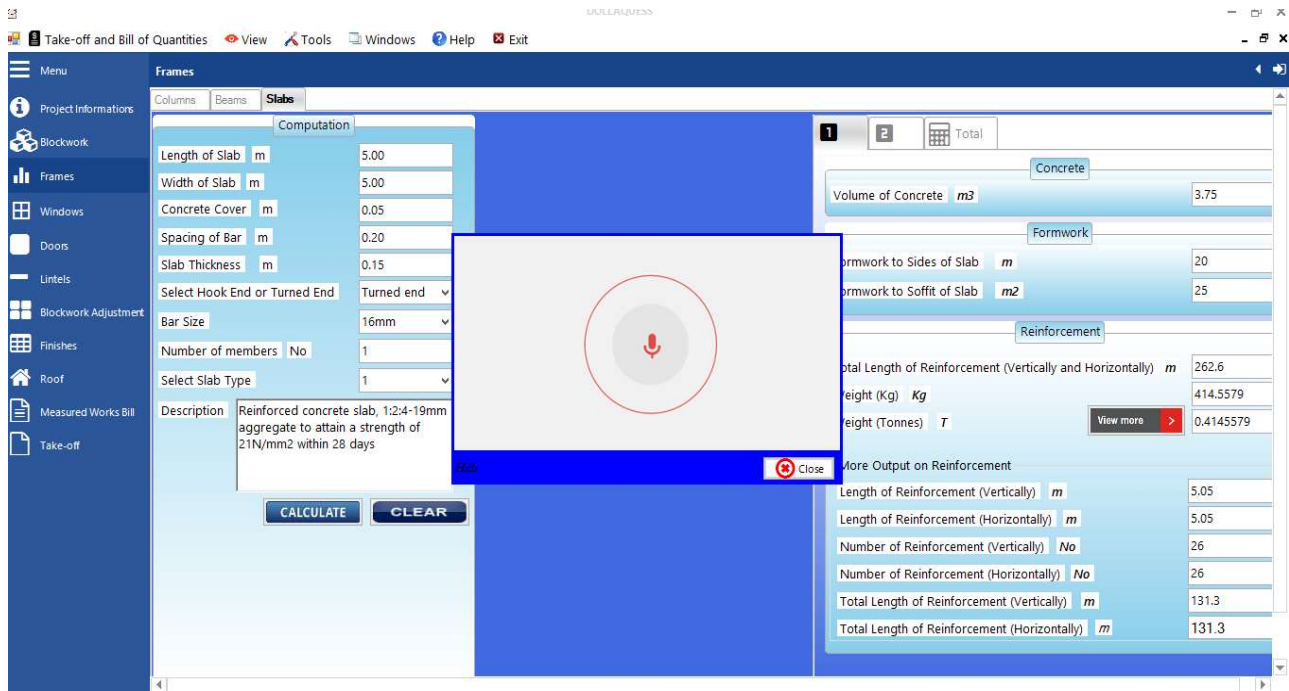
DOLLAQUESS

Take-off and Bill of Quantities  View  Tools  Windows  Help  Exit

Menu
Project Informations
Blockwork
Frames
Windows
Doors
Lintels
Blockwork Adjustment
Finishes
Roof
Measured Works Bill
Take-off

Frames

Columns  Beams  Slabs

Computation

| | |
|---|---|
| Length of Slab m | 5.00 |
| Width of Slab m | 5.00 |
| Concrete Cover m | 0.05 |
| Spacing of Bar m | 0.20 |
| Slab Thickness m | 0.15 |
| Select Hook End or Turned End | Turned end |
| Bar Size | 16mm |
| Number of members No | 1 |
| Select Slab Type | 1 |
| Description | Reinforced concrete slab, 1:2:4-19mm aggregate to attain a strength of 21N/mm2 within 28 days |

CALCULATE  CLEAR

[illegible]  Close

1  2  Total

Concrete

Volume of Concrete m3  3.75

Formwork

ormwork to Sides of Slab m  20
ormwork to Soffit of Slab m2  25

Reinforcement

otal Length of Reinforcement (Vertically and Horizontally) m  262.6
eight (Kg) Kg  414.5579
eight (Tonnes) T  View more  0.4145579

More Output on Reinforcement

| | |
|---|---|
| Length of Reinforcement (Vertically) m | 5.05 |
| Length of Reinforcement (Horizontally) m | 5.05 |
| Number of Reinforcement (Vertically) No | 26 |
| Number of Reinforcement (Horizontally) No | 26 |
| Total Length of Reinforcement (Vertically) m | 131.3 |
| Total Length of Reinforcement (Horizontally) m | 131.3 |